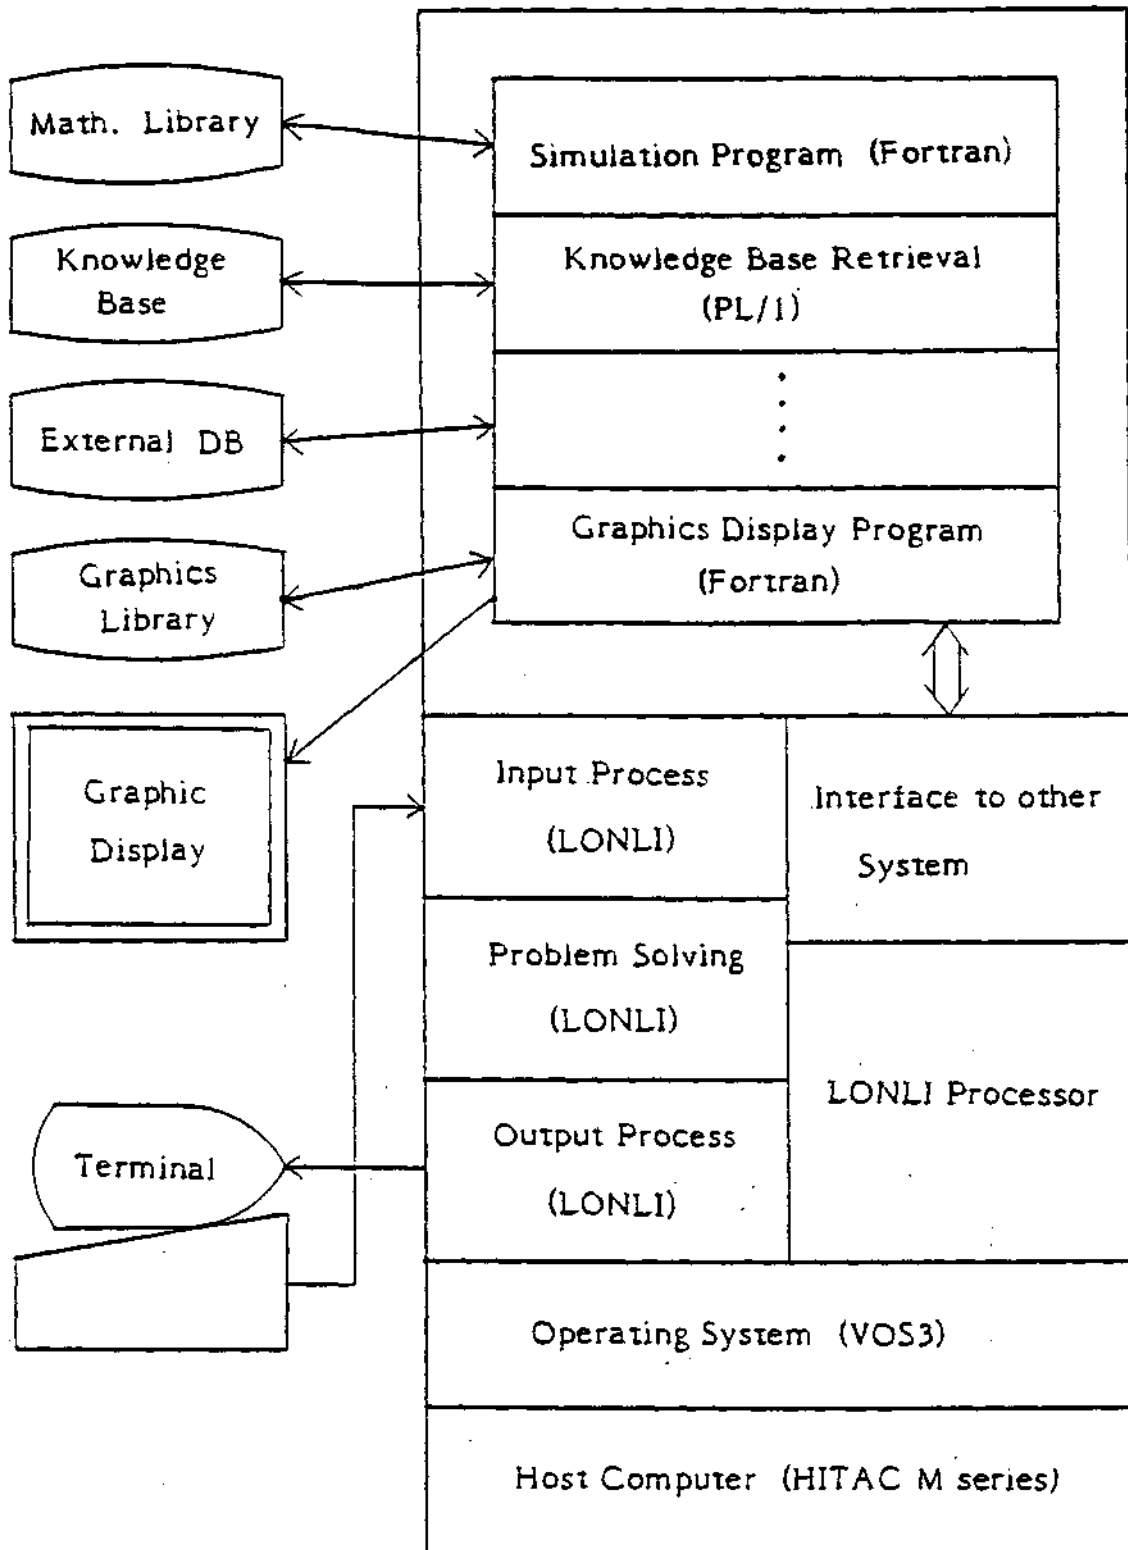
Math. Library

Simulation Program (Fortran)

Knowledge Base

Knowledge Base Retrieval (PL/1)

External DB

Graphics Library

Graphics Display Program (Fortran)

Graphic Display

Input Process (LONLI)

Interface to other System

Problem Solving (LONLI)

LONLI Processor

Terminal

Output Process (LONLI)

Operating System (VOS3)

Host Computer (HITAC M series)